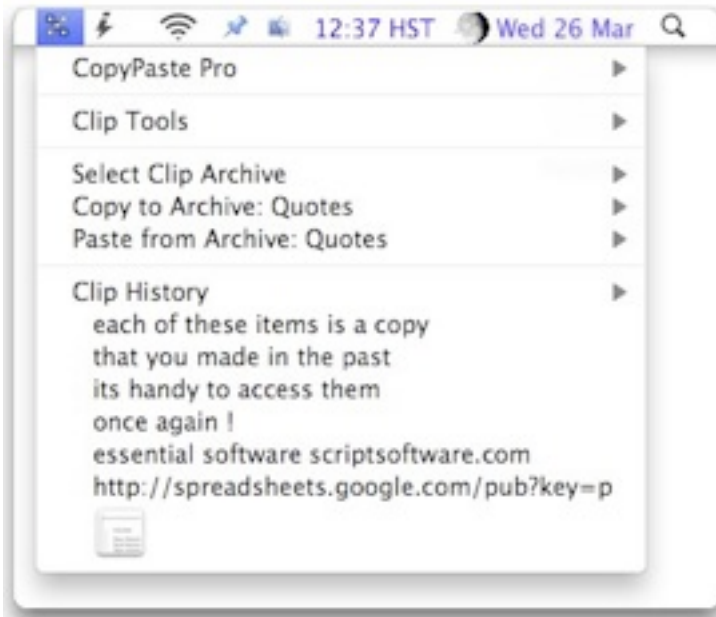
12:37 HST Wed 26 Mar

CopyPaste Pro

Clip Tools

Select Clip Archive
Copy to Archive: Quotes
Paste from Archive: Quotes

Clip History
each of these items is a copy
that you made in the past
its handy to access them
once again !
essential software scriptsoftware.com
http://spreadsheets.google.com/pub?key=p